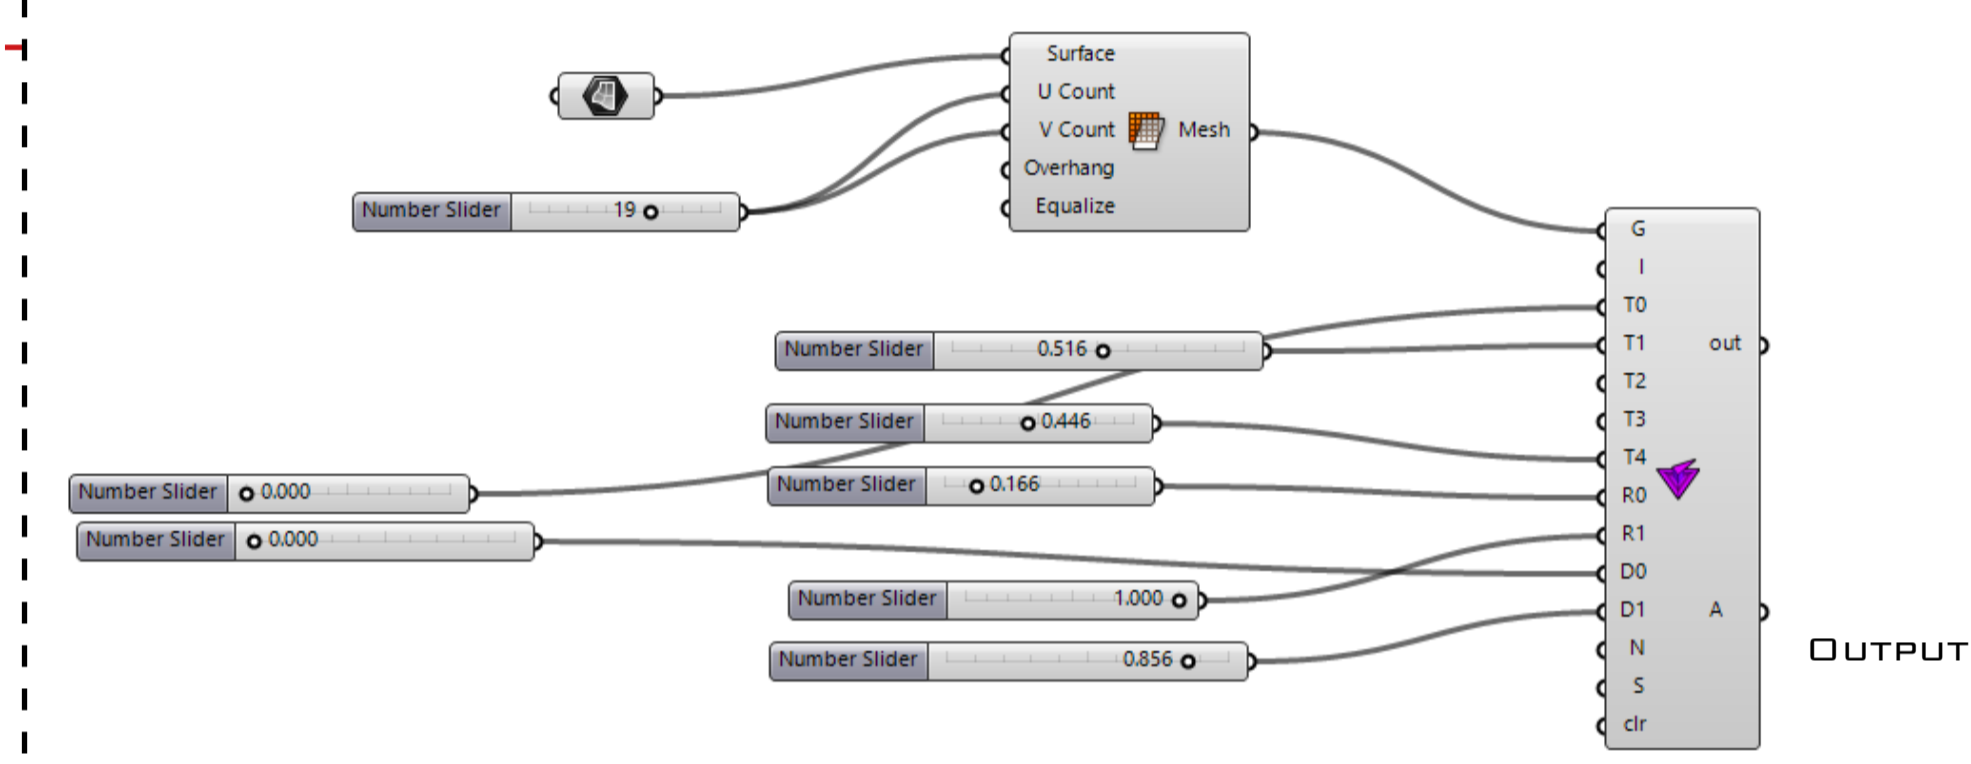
Surface
U Count
V Count
Overhang
Equalize
Mesh

Number Slider 19

G
I
T0
T1
T2
T3
T4
R0
R1
D0
D1
N
S
clr
out
A

Number Slider 0.516
Number Slider 0.446
Number Slider 0.166
Number Slider 0.000
Number Slider 0.000
Number Slider 1.000
Number Slider 0.856

OUTPUT